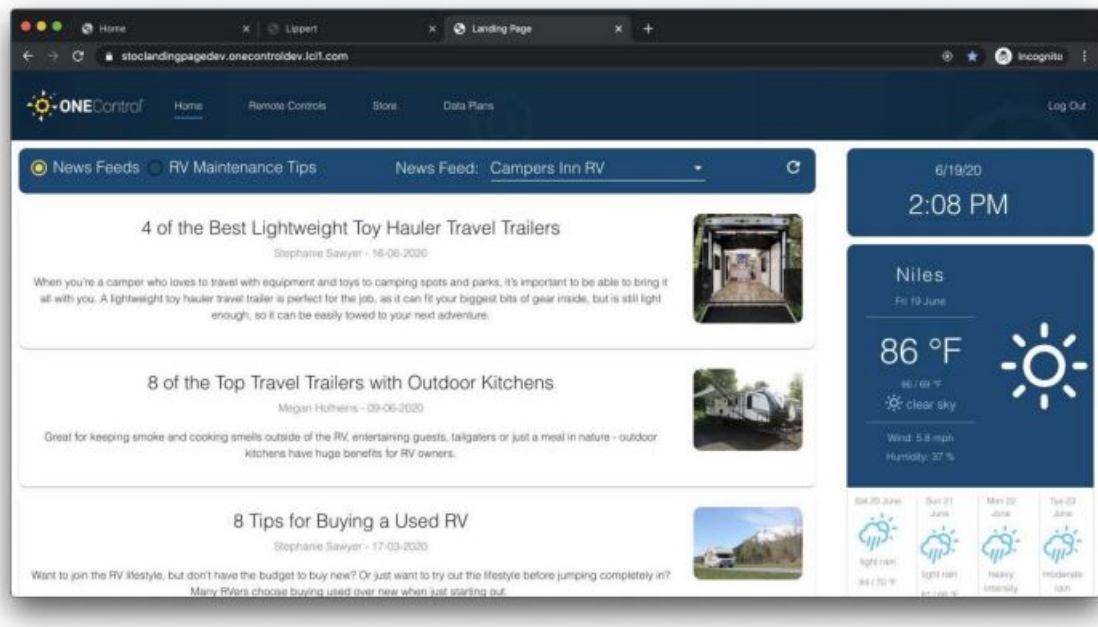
Home × Lippert × Landing Page × +

stoclandingpagedev.onecontroldev.lci1.com

Incognito

ONEControl Home Remote Controls Store Data Plans Log Out

News Feeds RV Maintenance Tips News Feed: Campers Inn RV

4 of the Best Lightweight Toy Hauler Travel Trailers

Stephanie Sawyer - 16-06-2020

When you're a camper who loves to travel with equipment and toys to camping spots and parks, it's important to be able to bring it all with you. A lightweight toy hauler travel trailer is perfect for the job, as it can fit your biggest bits of gear inside, but is still light enough, so it can be easily towed to your next adventure.

8 of the Top Travel Trailers with Outdoor Kitchens

Megan Hofheins - 09-06-2020

Great for keeping smoke and cooking smells outside of the RV, entertaining guests, tailgaters or just a meal in nature - outdoor kitchens have huge benefits for RV owners.

8 Tips for Buying a Used RV

Stephanie Sawyer - 17-03-2020

Want to join the RV lifestyle, but don't have the budget to buy new? Or just want to try out the lifestyle before jumping completely in? Many RVers choose buying used over new when just starting out.

6/19/20

2:08 PM

Niles

Fri 19 June

86 °F

86 / 69 °F

clear sky

Wind: 5.8 mph

Humidity: 37 %

Sat 20 June

light rain

84 / 70 °F

Sun 21 June

light rain

81 / 66 °F

Mon 22 June

heavy intensity

Tue 23 June

moderate rain